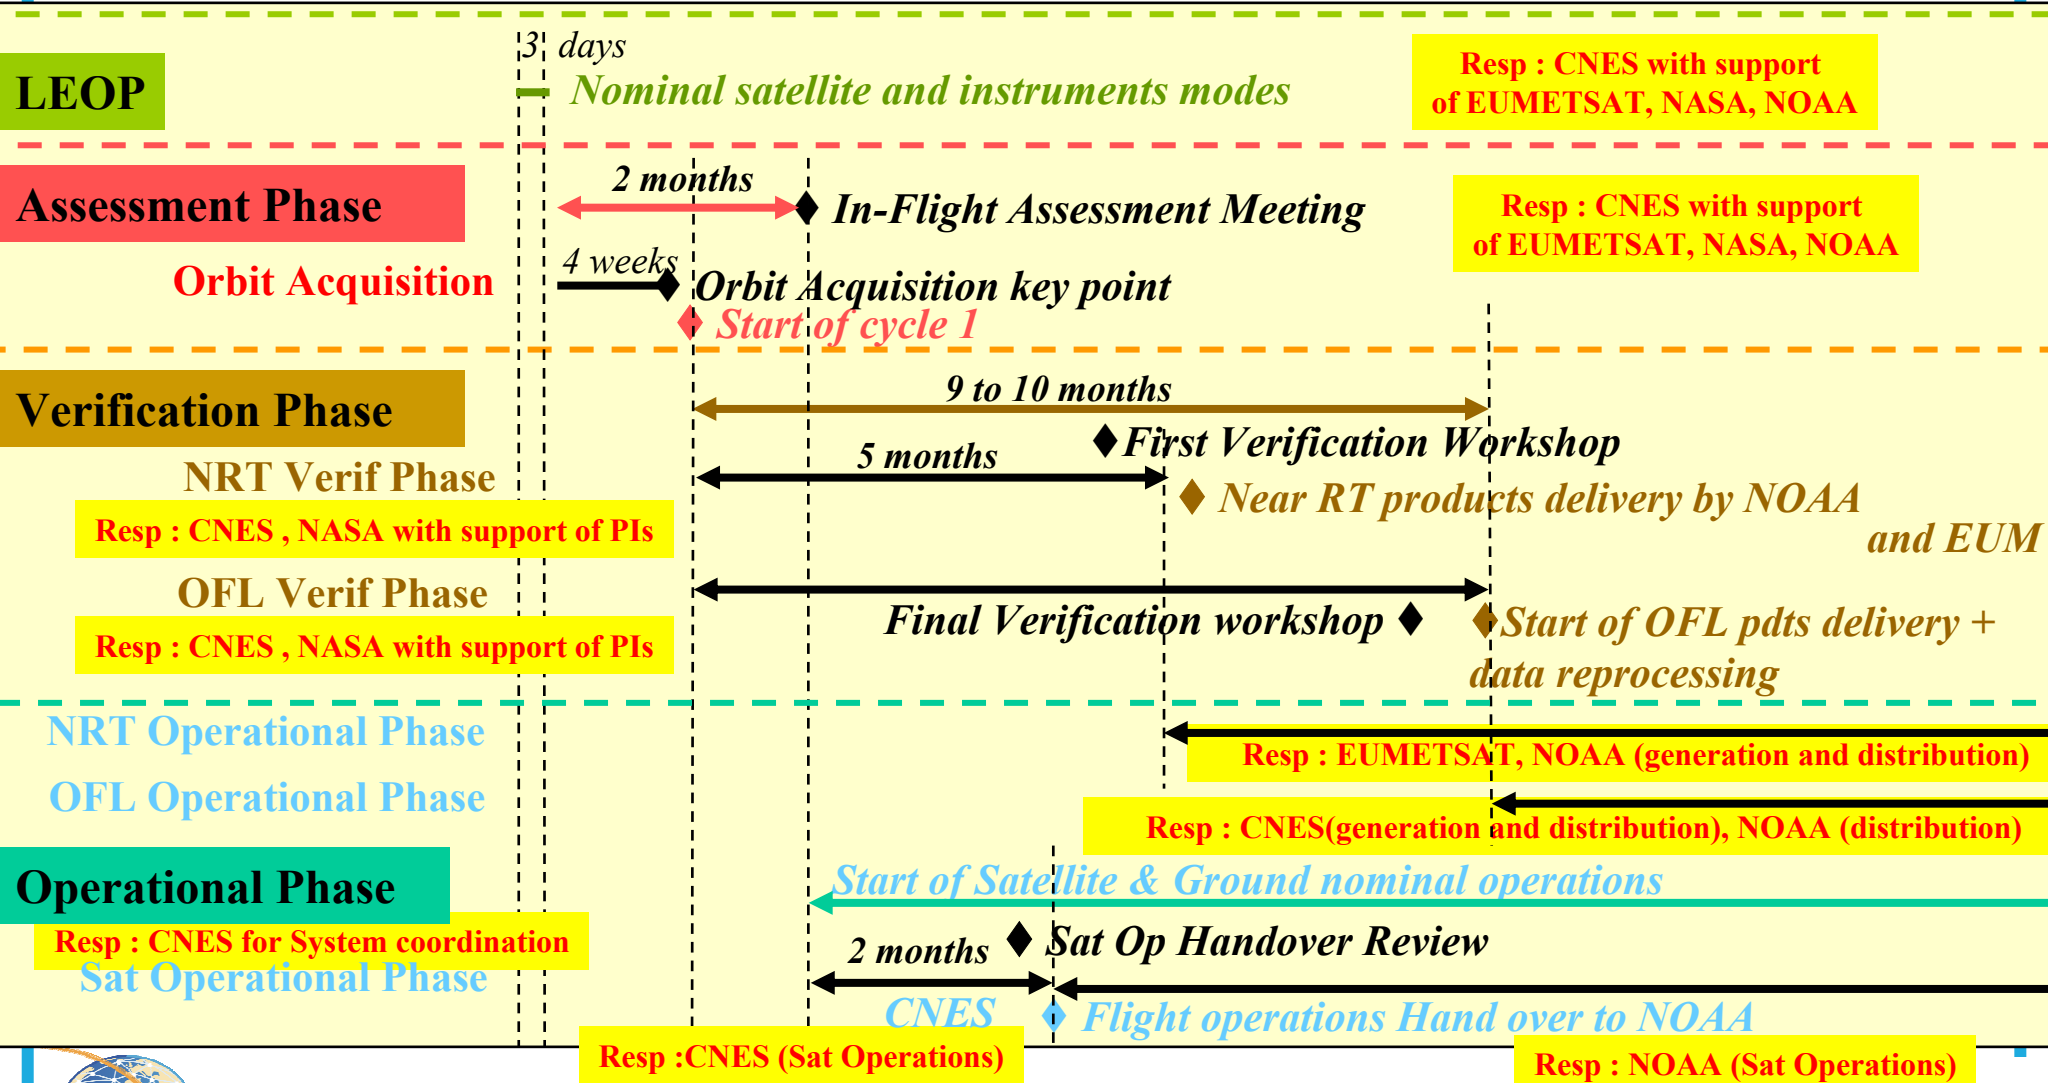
LEOP

3 days

Nominal satellite and instruments modes

Resp : CNES with support of EUMETSAT, NASA, NOAA

Assessment Phase

2 months

In-Flight Assessment Meeting

Resp : CNES with support of EUMETSAT, NASA, NOAA

Orbit Acquisition

4 weeks

Orbit Acquisition key point

Start of cycle 1

Verification Phase

9 to 10 months

First Verification Workshop

NRT Verif Phase

5 months

Near RT products delivery by NOAA and EUM

Resp : CNES , NASA with support of PIs

OFL Verif Phase

Final Verification workshop

Start of OFL pdts delivery + data reprocessing

Resp : CNES , NASA with support of PIs

NRT Operational Phase

Resp : EUMETSAT, NOAA (generation and distribution)

OFL Operational Phase

Resp : CNES(generation and distribution), NOAA (distribution)

Operational Phase

Start of Satellite & Ground nominal operations

Resp : CNES for System coordination

Sat Op Handover Review

Sat Operational Phase

2 months

CNES

Flight operations Hand over to NOAA

Resp :CNES (Sat Operations)

Resp : NOAA (Sat Operations)